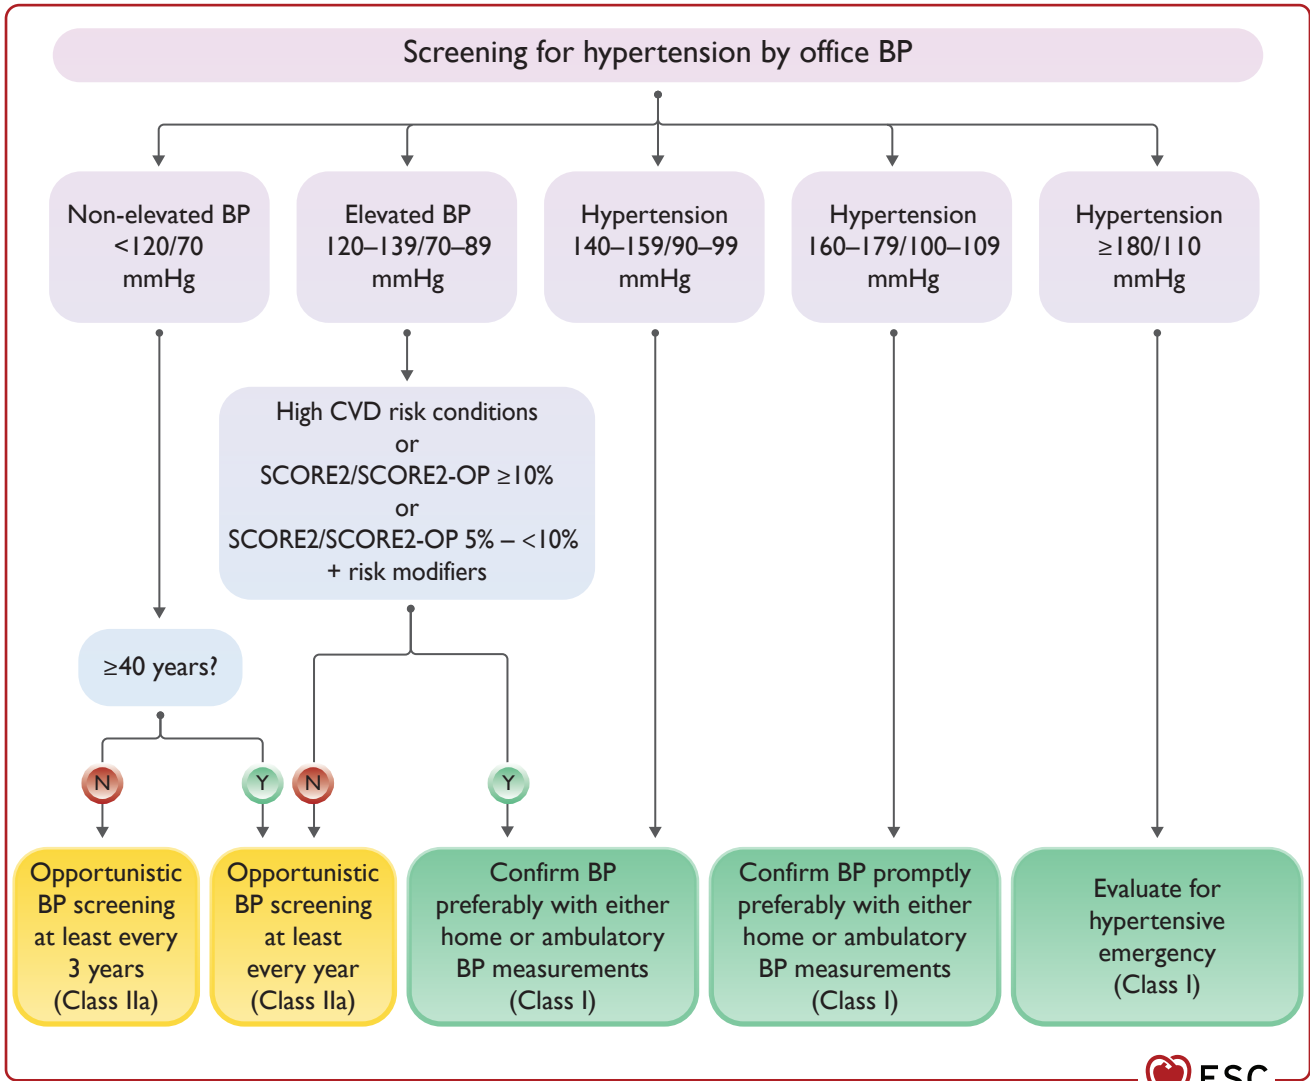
Screening for hypertension by office BP

Non-elevated BP <120/70 mmHg

Elevated BP 120–139/70–89 mmHg

Hypertension 140–159/90–99 mmHg

Hypertension 160–179/100–109 mmHg

Hypertension ≥180/110 mmHg

High CVD risk conditions
or
SCORE2/SCORE2-OP ≥10%
or
SCORE2/SCORE2-OP 5% – <10% + risk modifiers

≥40 years?

N

Y

N

Y

Opportunistic BP screening at least every 3 years (Class IIa)

Opportunistic BP screening at least every year (Class IIa)

Confirm BP preferably with either home or ambulatory BP measurements (Class I)

Confirm BP promptly preferably with either home or ambulatory BP measurements (Class I)

Evaluate for hypertensive emergency (Class I)

ESC